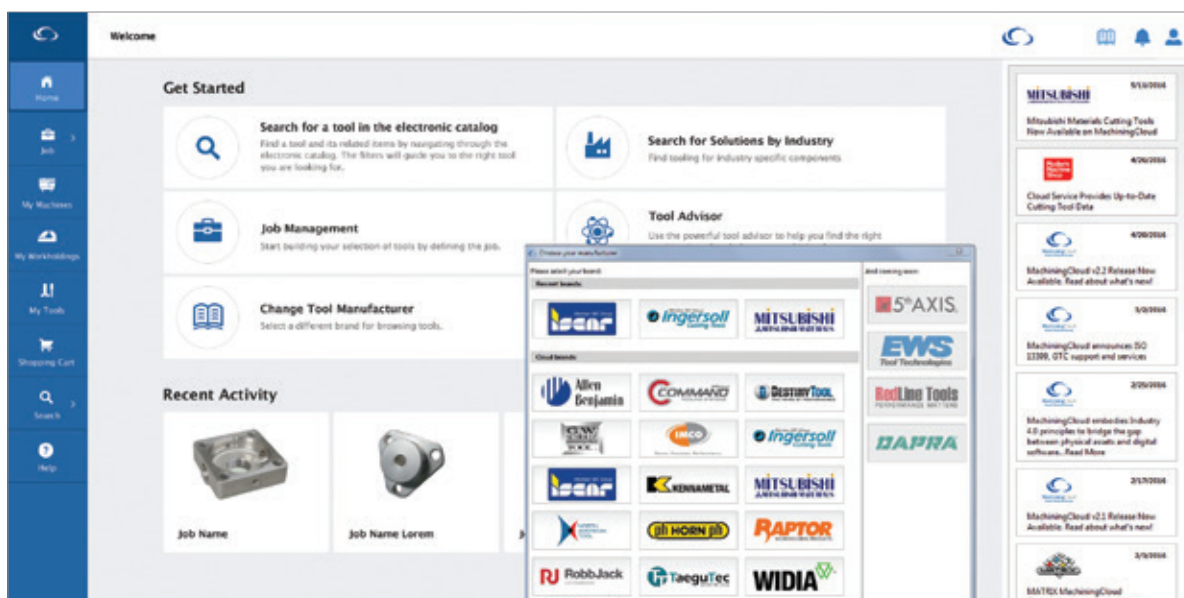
Welcome

Home
Job
My Machines
My Workholdings
My Tools
Shopping Cart
Search
Help

Get Started

Search for a tool in the electronic catalog
Find a tool and its related items by navigating through the electronic catalog. The filters will guide you to the right tool you are looking for.

Search for Solutions by Industry
Find tooling for industry specific components

Job Management
Start building your selection of tools by defining the job.

Tool Advisor
Use the powerful tool advisor to help you find the right

Change Tool Manufacturer
Select a different brand for browsing tools.

Recent Activity

Job Name
Job Name Lorem

Choose your manufacturer
Please select your brand:
Recent brands
Iscar
Ingersoll Cutting Tools
MITSUBISHI
Cloud brands
Allen Benjamin
COMMAND
DESTINY TOOL
GWS
SIMCO
Ingersoll Cutting Tools
Iscar
KENNAMETAL
MITSUBISHI
ph HORN ph
RAPTOR
RJ RobbJack
TaeguTec
WIDIA
And coming soon:
5th AXIS
EWS Tool Technologies
RedLine Tools PERFORMANCE MATTERS
DAPRA

MITSUBISHI 5/13/2016
Mitsubishi Materials Cutting Tools Now Available on MachiningCloud

4/26/2016
Cloud Service Provides Up-to-Date Cutting Tool Data

4/20/2016
MachiningCloud v2.2 Release Now Available. Read about what's new!

3/3/2016
MachiningCloud announces ISO 13399, GTC support and services

2/25/2016
MachiningCloud embodies Industry 4.0 principles to bridge the gap between physical assets and digital software... Read More

2/17/2016
MachiningCloud v2.1 Release Now Available. Read about what's new!

2/9/2016
MATRIX MachiningCloud